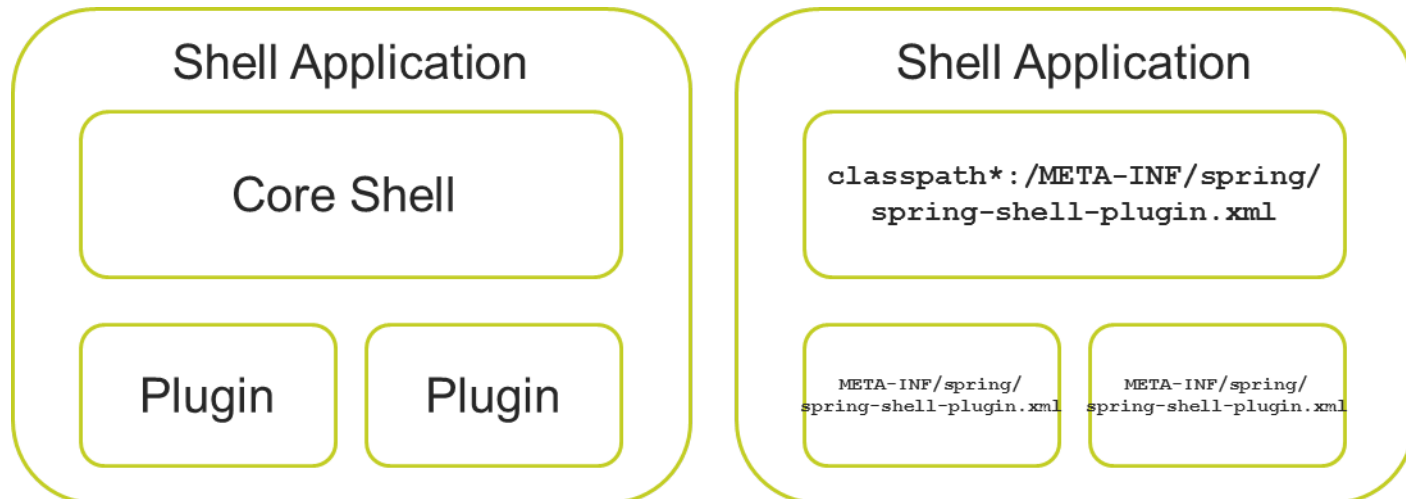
Shell Application

Core Shell

Plugin

Plugin

Shell Application

classpath*:/META-INF/spring/ spring-shell-plugin.xml

META-INF/spring/ spring-shell-plugin.xml

META-INF/spring/ spring-shell-plugin.xml